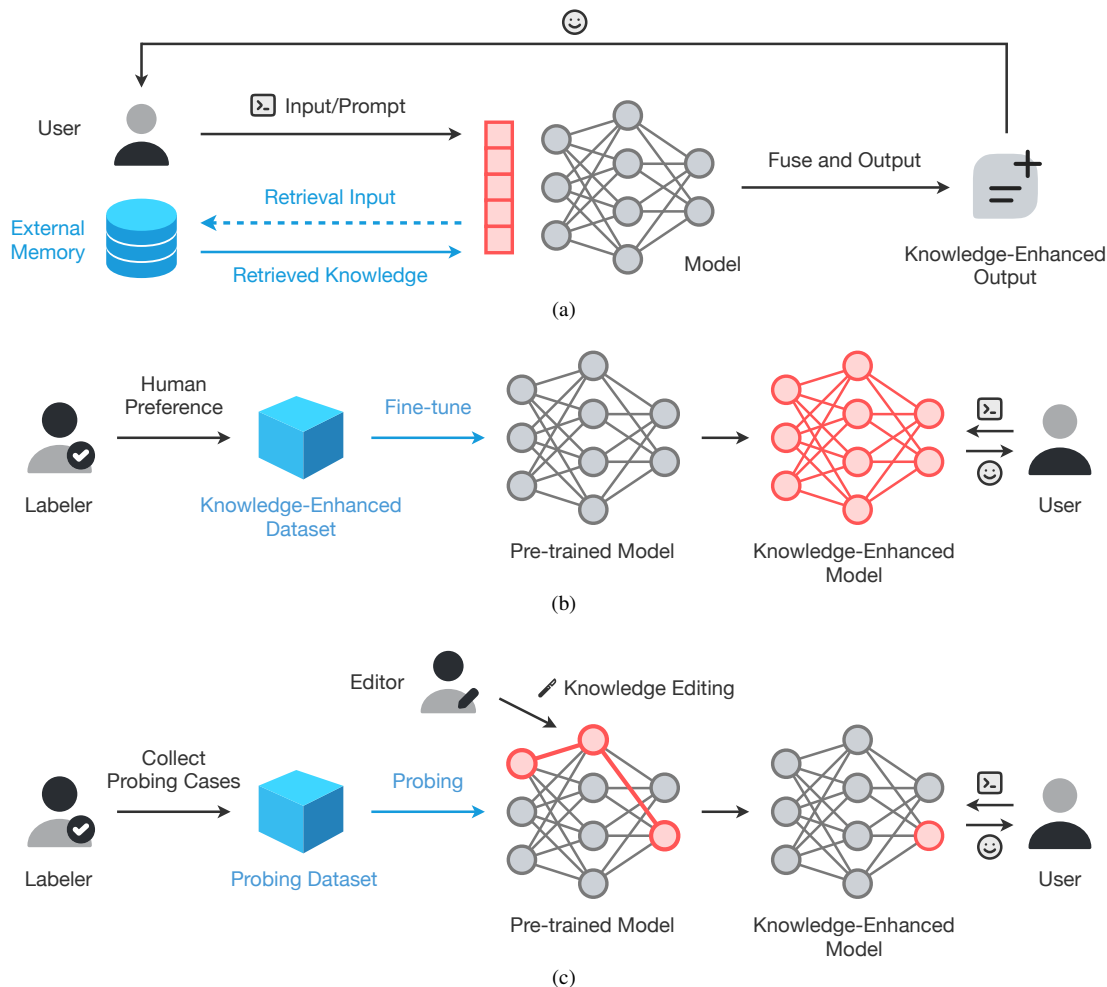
User

Input/Prompt

External Memory

Retrieval Input

Retrieved Knowledge

Model

Fuse and Output

Knowledge-Enhanced Output

(a)

Labeler

Human Preference

Knowledge-Enhanced Dataset

Fine-tune

Pre-trained Model

Knowledge-Enhanced Model

User

(b)

Editor

Knowledge Editing

Labeler

Collect Probing Cases

Probing Dataset

Probing

Pre-trained Model

Knowledge-Enhanced Model

User

(c)